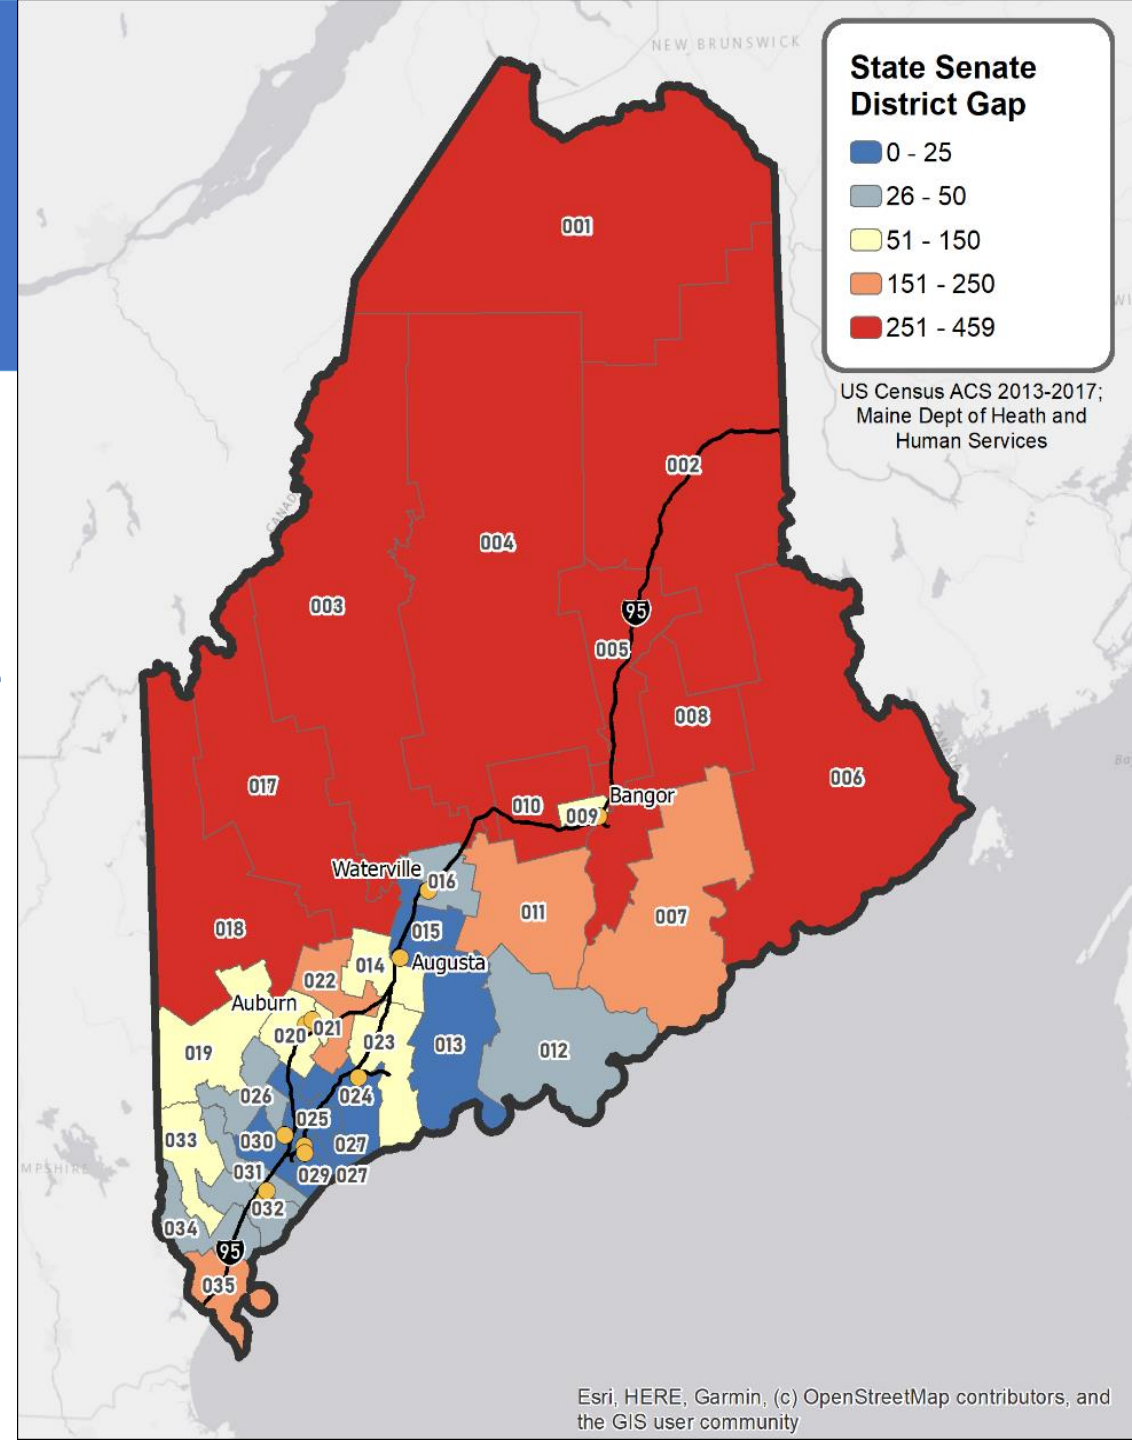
NEW BRUNSWICK

State Senate District Gap
0 - 25
26 - 50
51 - 150
151 - 250
251 - 459

US Census ACS 2013-2017; Maine Dept of Heath and Human Services

CANADA

001
002
004
003
95
005
008
006
017
010
009
Bangor
Waterville
016
011
007
018
015
014
Augusta
022
Auburn
020
021
023
013
012
019
026
024
025
033
030
027
031
029
027
032
034
95
035

MPSHIRE

Esri, HERE, Garmin, (c) OpenStreetMap contributors, and the GIS user community